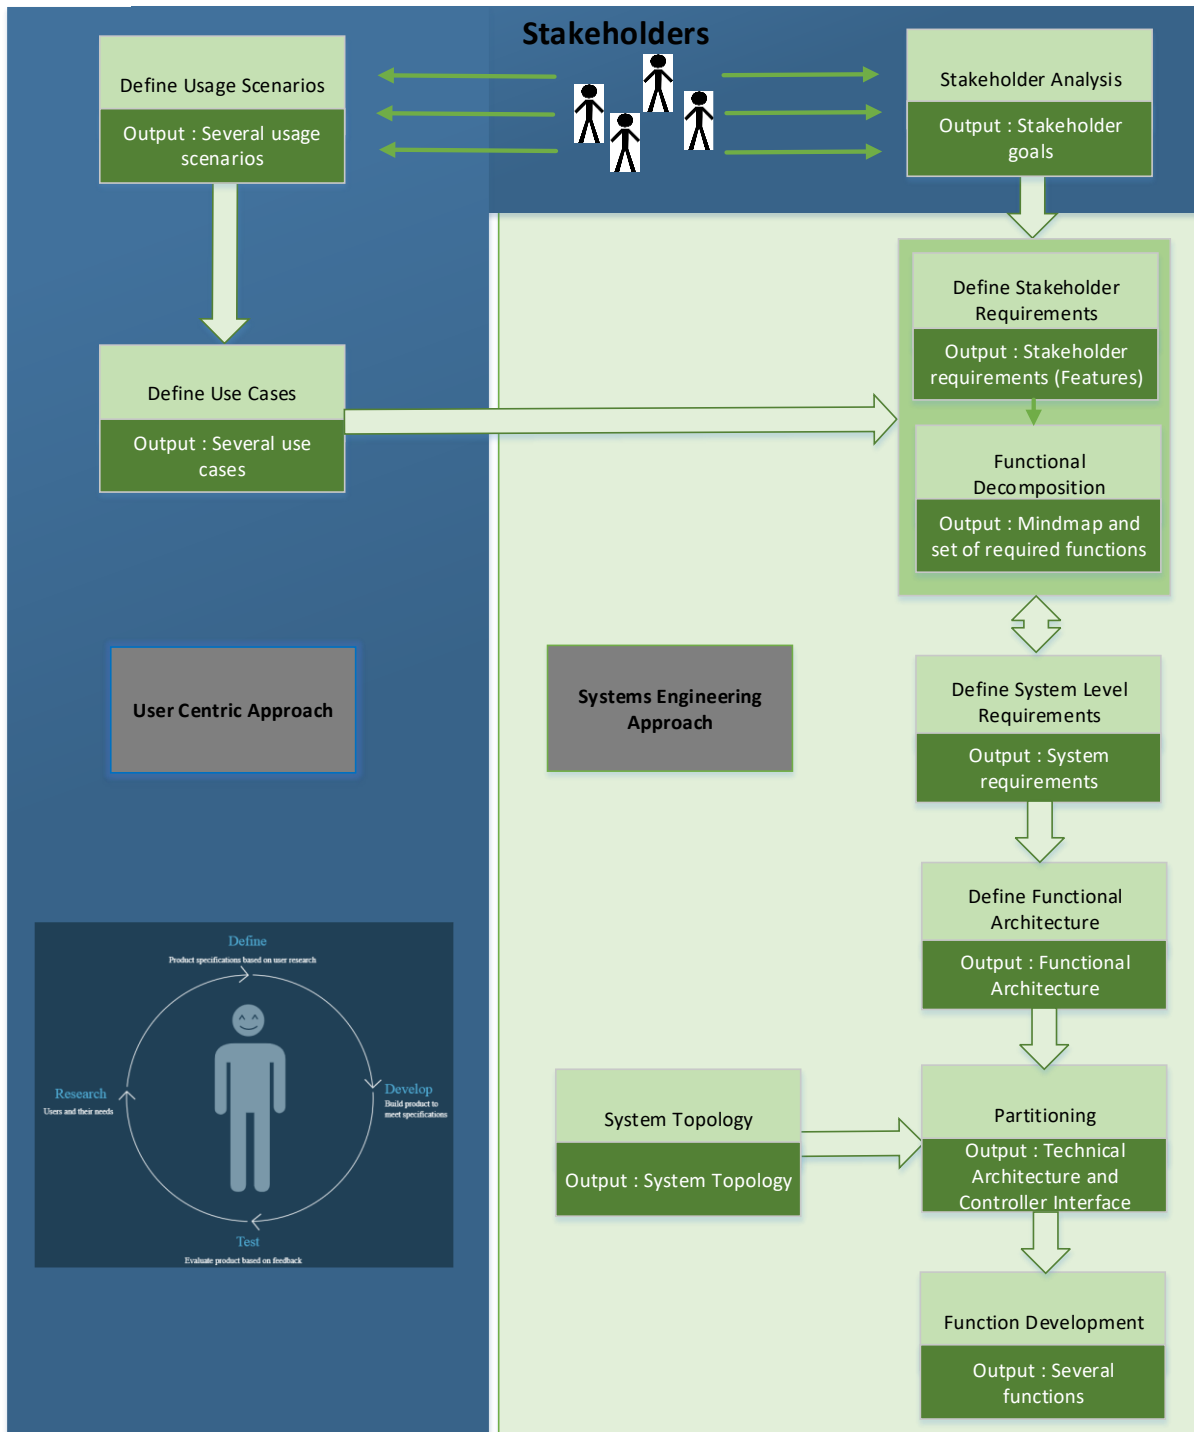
Stakeholders

Define Usage Scenarios

Output : Several usage scenarios

Stakeholder Analysis

Output : Stakeholder goals

Define Stakeholder Requirements

Output : Stakeholder requirements (Features)

Define Use Cases

Output : Several use cases

Functional Decomposition

Output : Mindmap and set of required functions

User Centric Approach

Systems Engineering Approach

Define System Level Requirements

Output : System requirements

Define Functional Architecture

Output : Functional Architecture

Define

Product specifications based on user research

Research

Users and their needs

Develop

Build product to meet specifications

Test

Evaluate product based on feedback

System Topology

Output : System Topology

Partitioning

Output : Technical Architecture and Controller Interface

Function Development

Output : Several functions